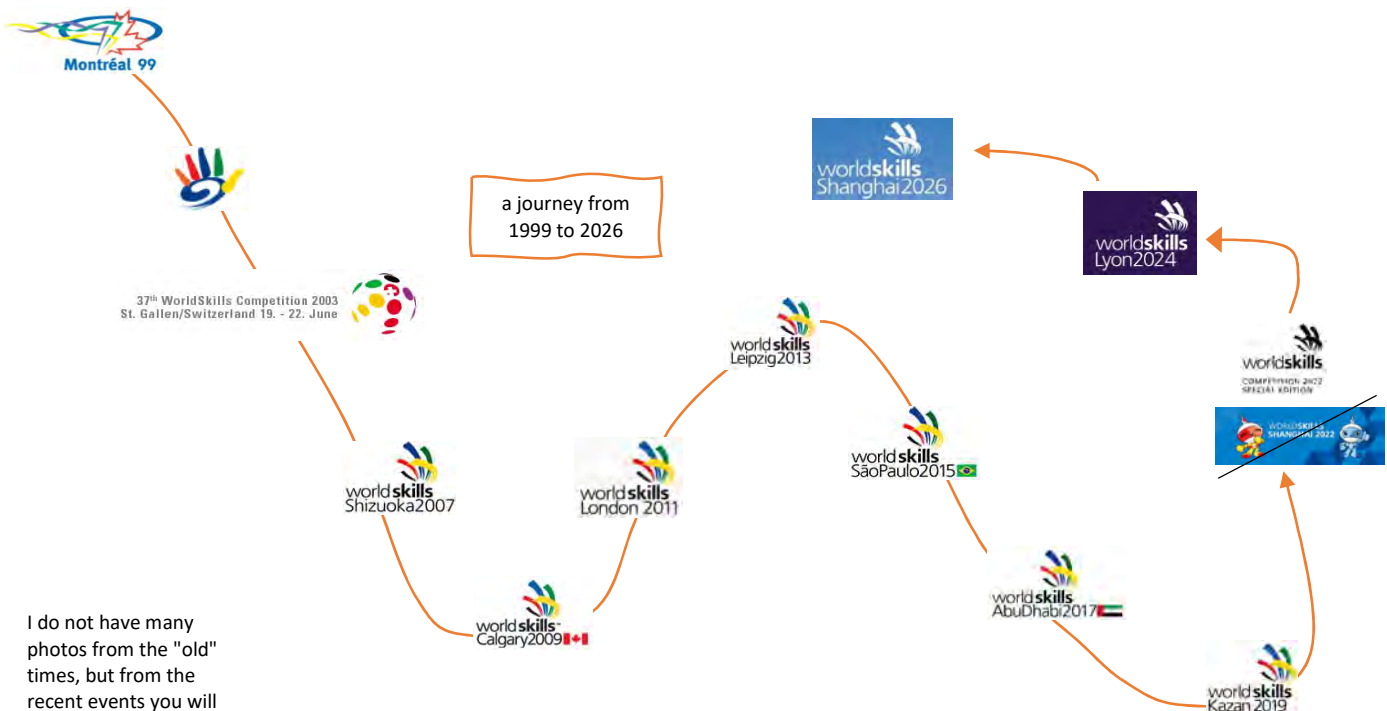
Montréal 99

a journey from 1999 to 2026

worldskills Shanghai2026

worldskills Lyon2024

37th WorldSkills Competition 2003
St. Gallen/Switzerland 19. - 22. June

worldskills Leipzig2013

worldskills COMPETITION 2022 SPECIAL EDITION

WORLDSKILLS SHANGHAI 2022

worldskills SãoPaulo2015

worldskills Shizuoka2007

worldskills London 2011

worldskills Calgary2009

worldskills AbuDhabi2017

I do not have many photos from the "old" times, but from the recent events you will

worldskills Kazan 2019